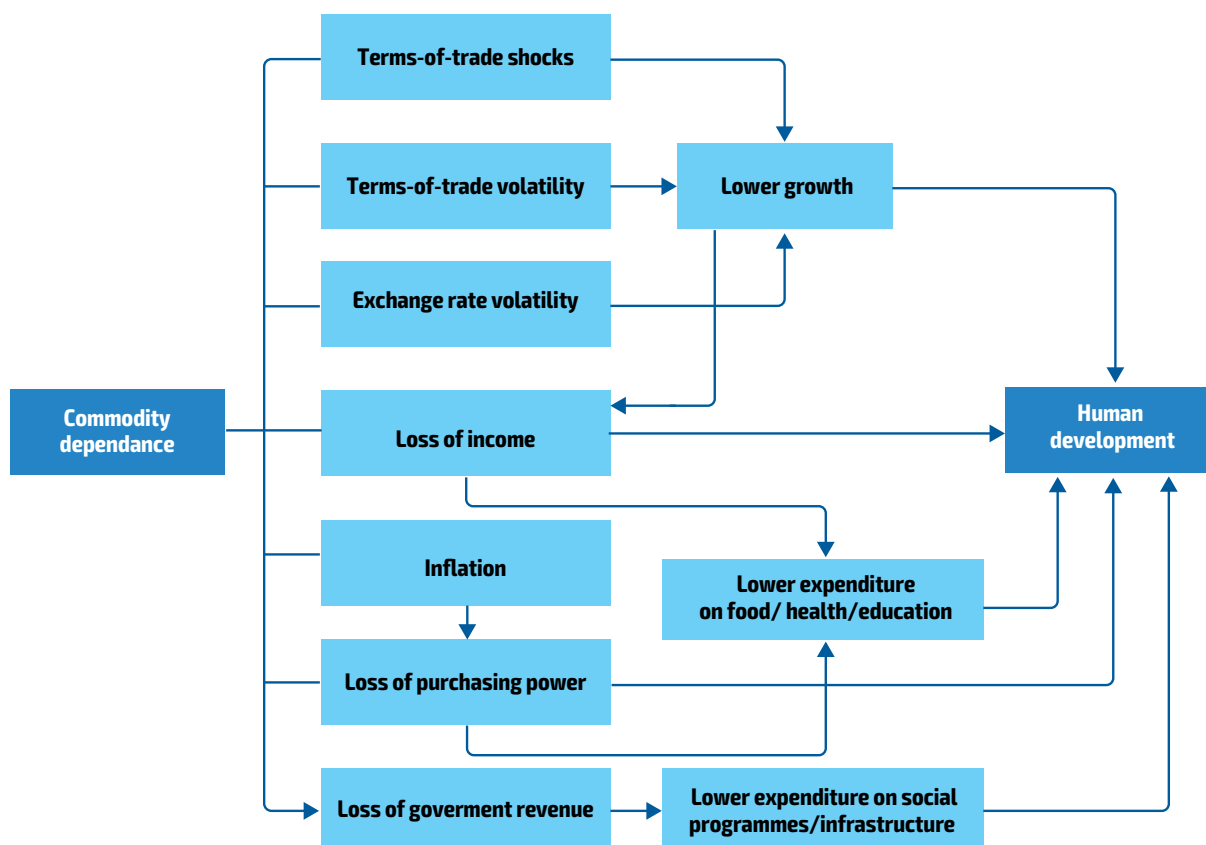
Terms-of-trade shocks

Terms-of-trade volatility

Lower growth

Exchange rate volatility

Commodity dependance

Loss of income

Human development

Inflation

Lower expenditure on food/ health/education

Loss of purchasing power

Loss of goverment revenue

Lower expenditure on social programmes/infrastructure